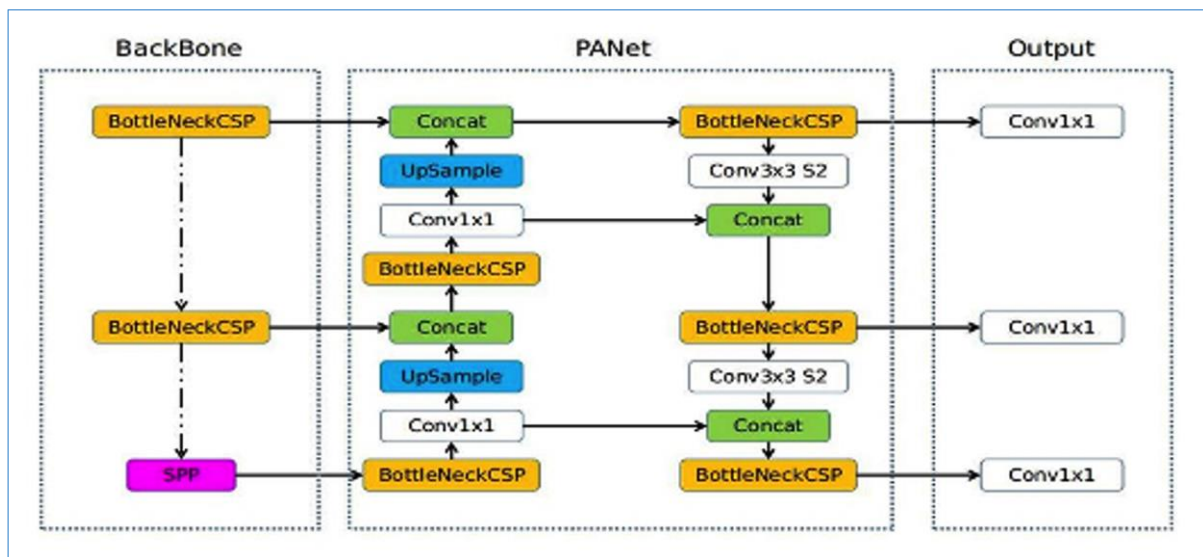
BackBone

BottleNeckCSP

BottleNeckCSP

SPP

PANet

Concat

UpSample

Conv1x1

BottleNeckCSP

Concat

UpSample

Conv1x1

BottleNeckCSP

BottleNeckCSP

Conv3x3 S2

Concat

BottleNeckCSP

Conv3x3 S2

Concat

BottleNeckCSP

Output

Conv1x1

Conv1x1

Conv1x1